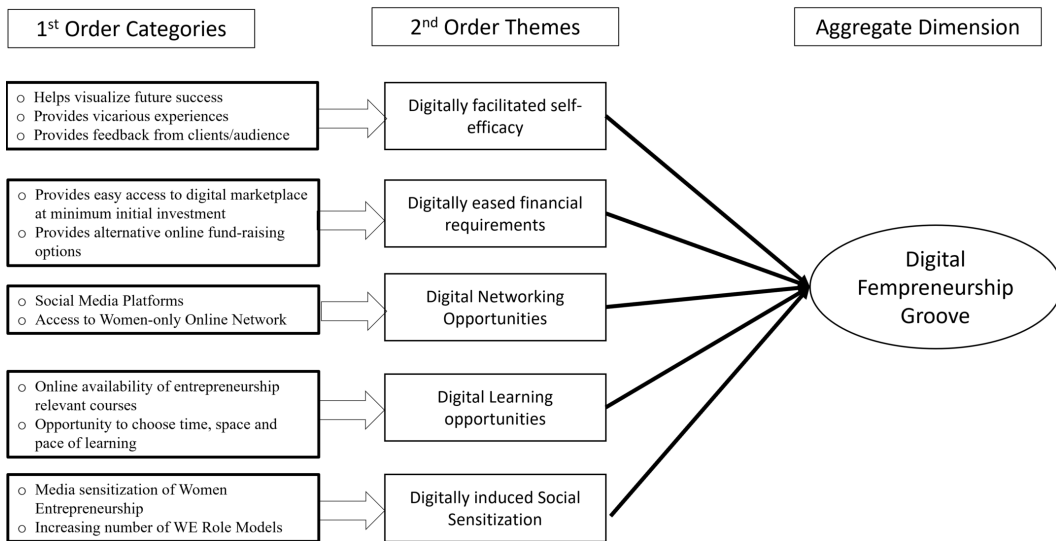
1$^{st}$ Order Categories

2$^{nd}$ Order Themes

Aggregate Dimension

o Helps visualize future success
o Provides vicarious experiences
o Provides feedback from clients/audience

Digitally facilitated self-efficacy

o Provides easy access to digital marketplace at minimum initial investment
o Provides alternative online fund-raising options

Digitally eased financial requirements

o Social Media Platforms
o Access to Women-only Online Network

Digital Networking Opportunities

o Online availability of entrepreneurship relevant courses
o Opportunity to choose time, space and pace of learning

Digital Learning opportunities

o Media sensitization of Women Entrepreneurship
o Increasing number of WE Role Models

Digitally induced Social Sensitization

Digital Fempreneurship Groove